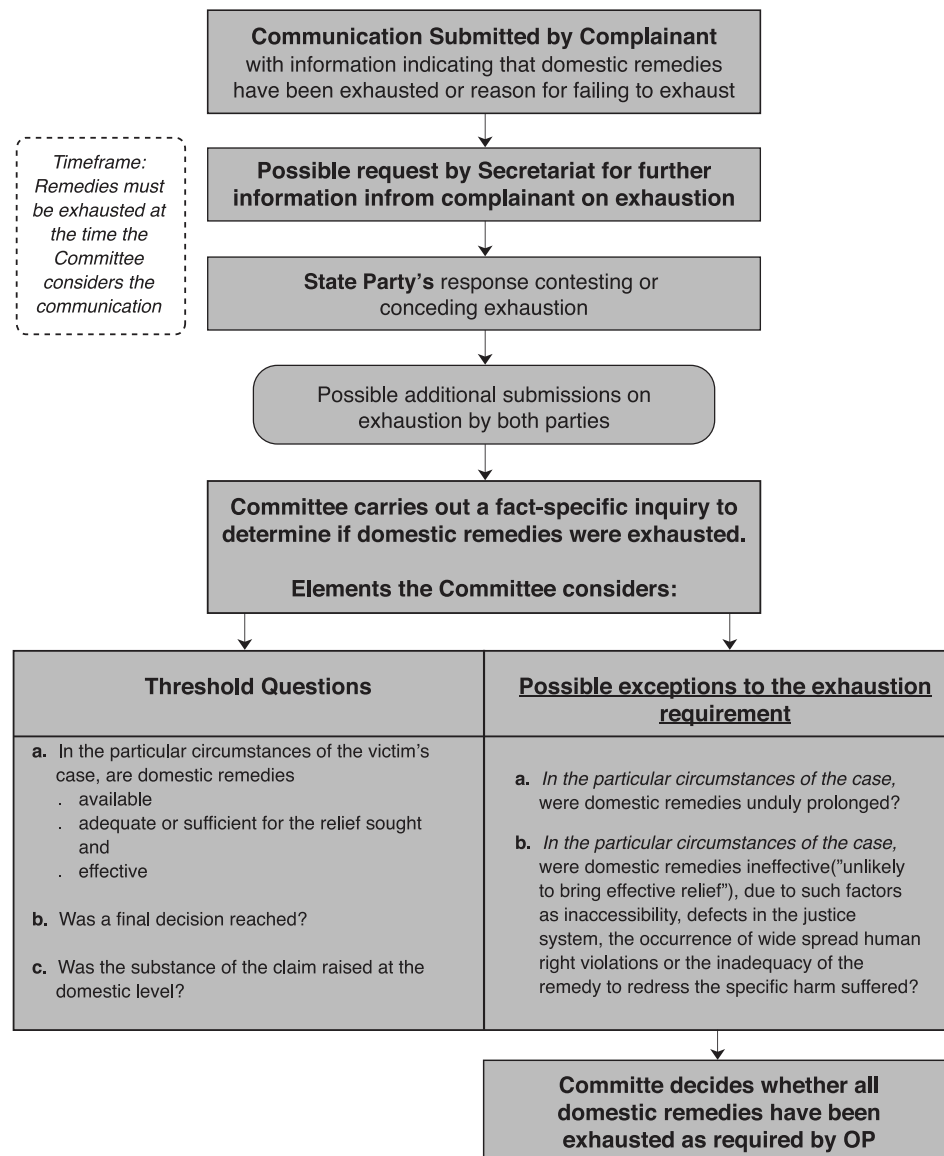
**Communication Submitted by Complainant** with information indicating that domestic remedies have been exhausted or reason for failing to exhaust

*Timeframe: Remedies must be exhausted at the time the Committee considers the communication*

**Possible request by Secretariat for further information infrom complainant on exhaustion**

**State Party's** response contesting or conceding exhaustion

Possible additional submissions on exhaustion by both parties

**Committee carries out a fact-specific inquiry to determine if domestic remedies were exhausted.**

**Elements the Committee considers:**

| **Threshold Questions** | **Possible exceptions to the exhaustion requirement** |
|---|---|
| **a.** In the particular circumstances of the victim's case, are domestic remedies . available . adequate or sufficient for the relief sought and . effective **b.** Was a final decision reached? **c.** Was the substance of the claim raised at the domestic level? | **a.** *In the particular circumstances of the case,* were domestic remedies unduly prolonged? **b.** *In the particular circumstances of the case,* were domestic remedies ineffective("unlikely to bring effective relief"), due to such factors as inaccessibility, defects in the justice system, the occurrence of wide spread human right violations or the inadequacy of the remedy to redress the specific harm suffered? |

**Committe decides whether all domestic remedies have been exhausted as required by OP**